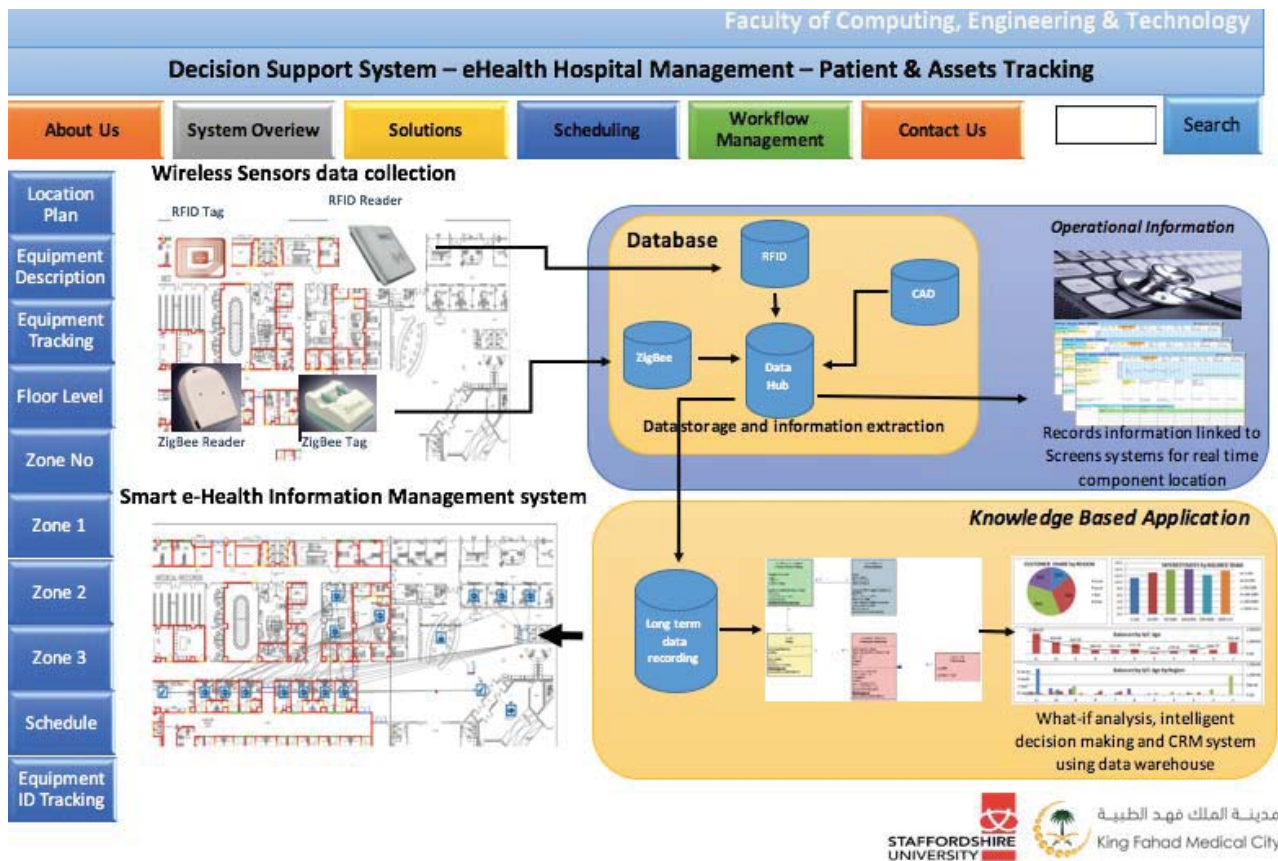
Faculty of Computing, Engineering & Technology

Decision Support System – eHealth Hospital Management – Patient & Assets Tracking

About Us | System Overview | Solutions | Scheduling | Workflow Management | Contact Us | Search

Location Plan
Equipment Description
Equipment Tracking
Floor Level
Zone No
Zone 1
Zone 2
Zone 3
Schedule
Equipment ID Tracking

Wireless Sensors data collection

RFID Tag
RFID Reader
ZigBee Reader
ZigBee Tag

Database
RFID
CAD
ZigBee
Data Hub
Datastorage and information extraction

Operational Information
Records information linked to Screens systems for real time component location

Smart e-Health Information Management system

Knowledge Based Application
Long term data recording
What-if analysis, intelligent decision making and CRM system using data warehouse

STAFFORDSHIRE UNIVERSITY
مدينة الملك فهد الطبية
King Fahad Medical City